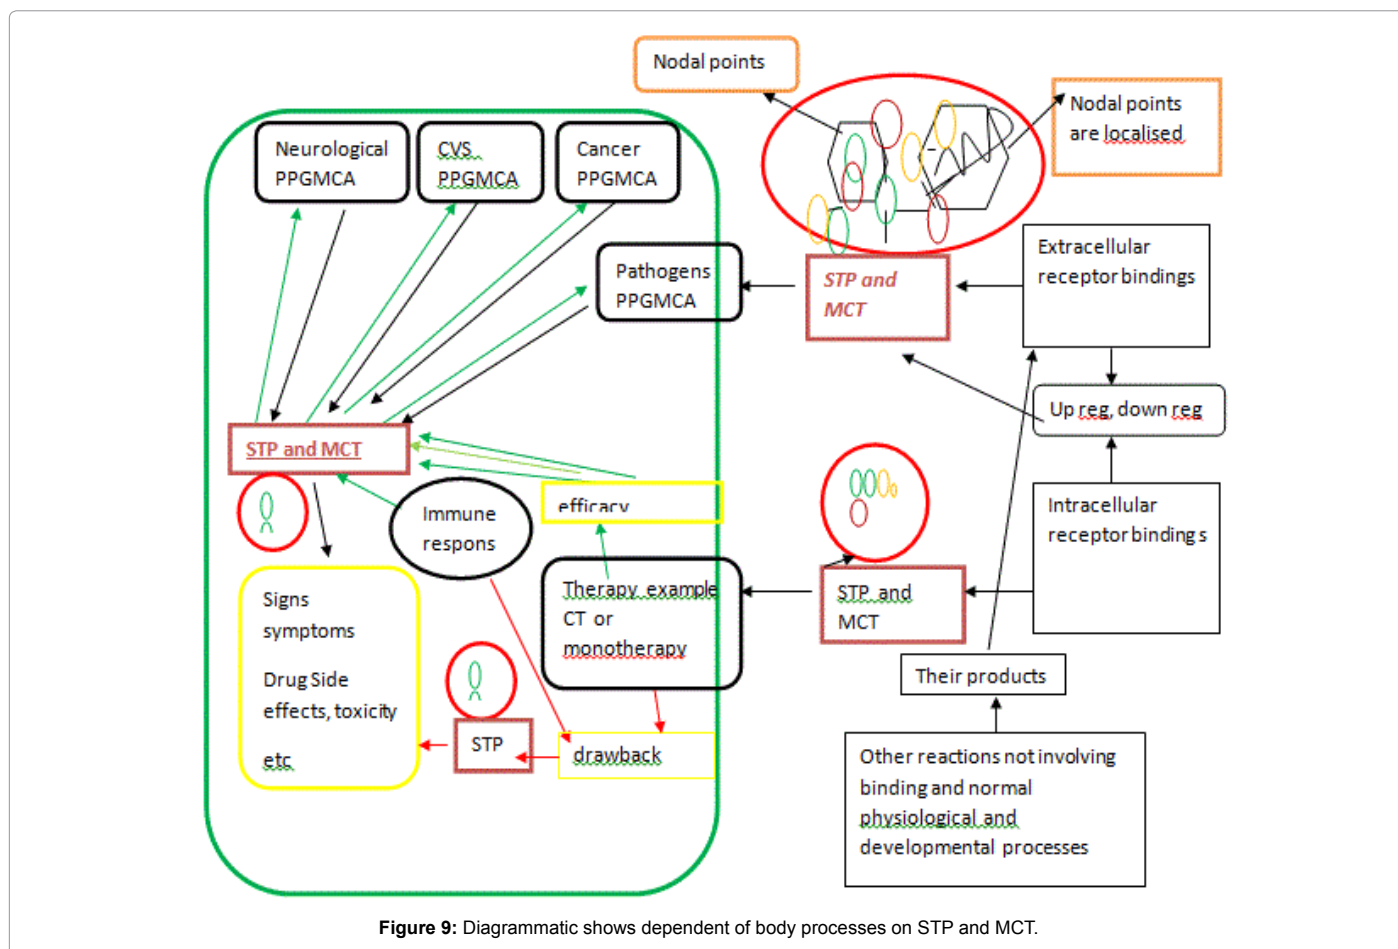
Nodal points

Nodal points are localised

Neurological PPGMCA

CVS PPGMCA

Cancer PPGMCA

Pathogens PPGMCA

STP and MCT

Extracellular receptor bindings

Up reg, down reg

STP and MCT

Immune respons

efficacy

Intracellular receptor binding s

Signs symptoms

Drug Side effects, toxicity

etc

Therapy example CT or monotherapy

STP and MCT

Their products

STP

drawback

Other reactions not involving binding and normal physiological and developmental processes

**Figure 9:** Diagrammatic shows dependent of body processes on STP and MCT.